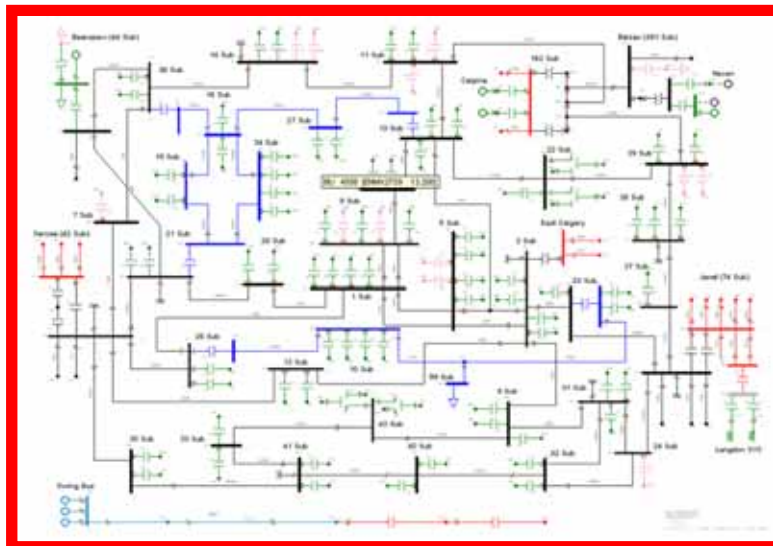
Beaverlodge (44 Sub)

16 Sub

11 Sub

Balzac (451 Sub)

36 Sub

162 Sub

Calgary

Nexen

15 Sub

27 Sub

13 Sub

18 Sub

34 Sub

22 Sub

29 Sub

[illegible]

9 Sub

28 Sub

7 Sub

6 Sub

East Calgary

Renova (42 Sub)

21 Sub

20 Sub

2 Sub

27 Sub

23 Sub

Janet (74 Sub)

1 Sub

25 Sub

12 Sub

10 Sub

98 Sub

4 Sub

31 Sub

43 Sub

35 Sub

33 Sub

41 Sub

40 Sub

32 Sub

24 Sub

Langdon 510

Swing Bus